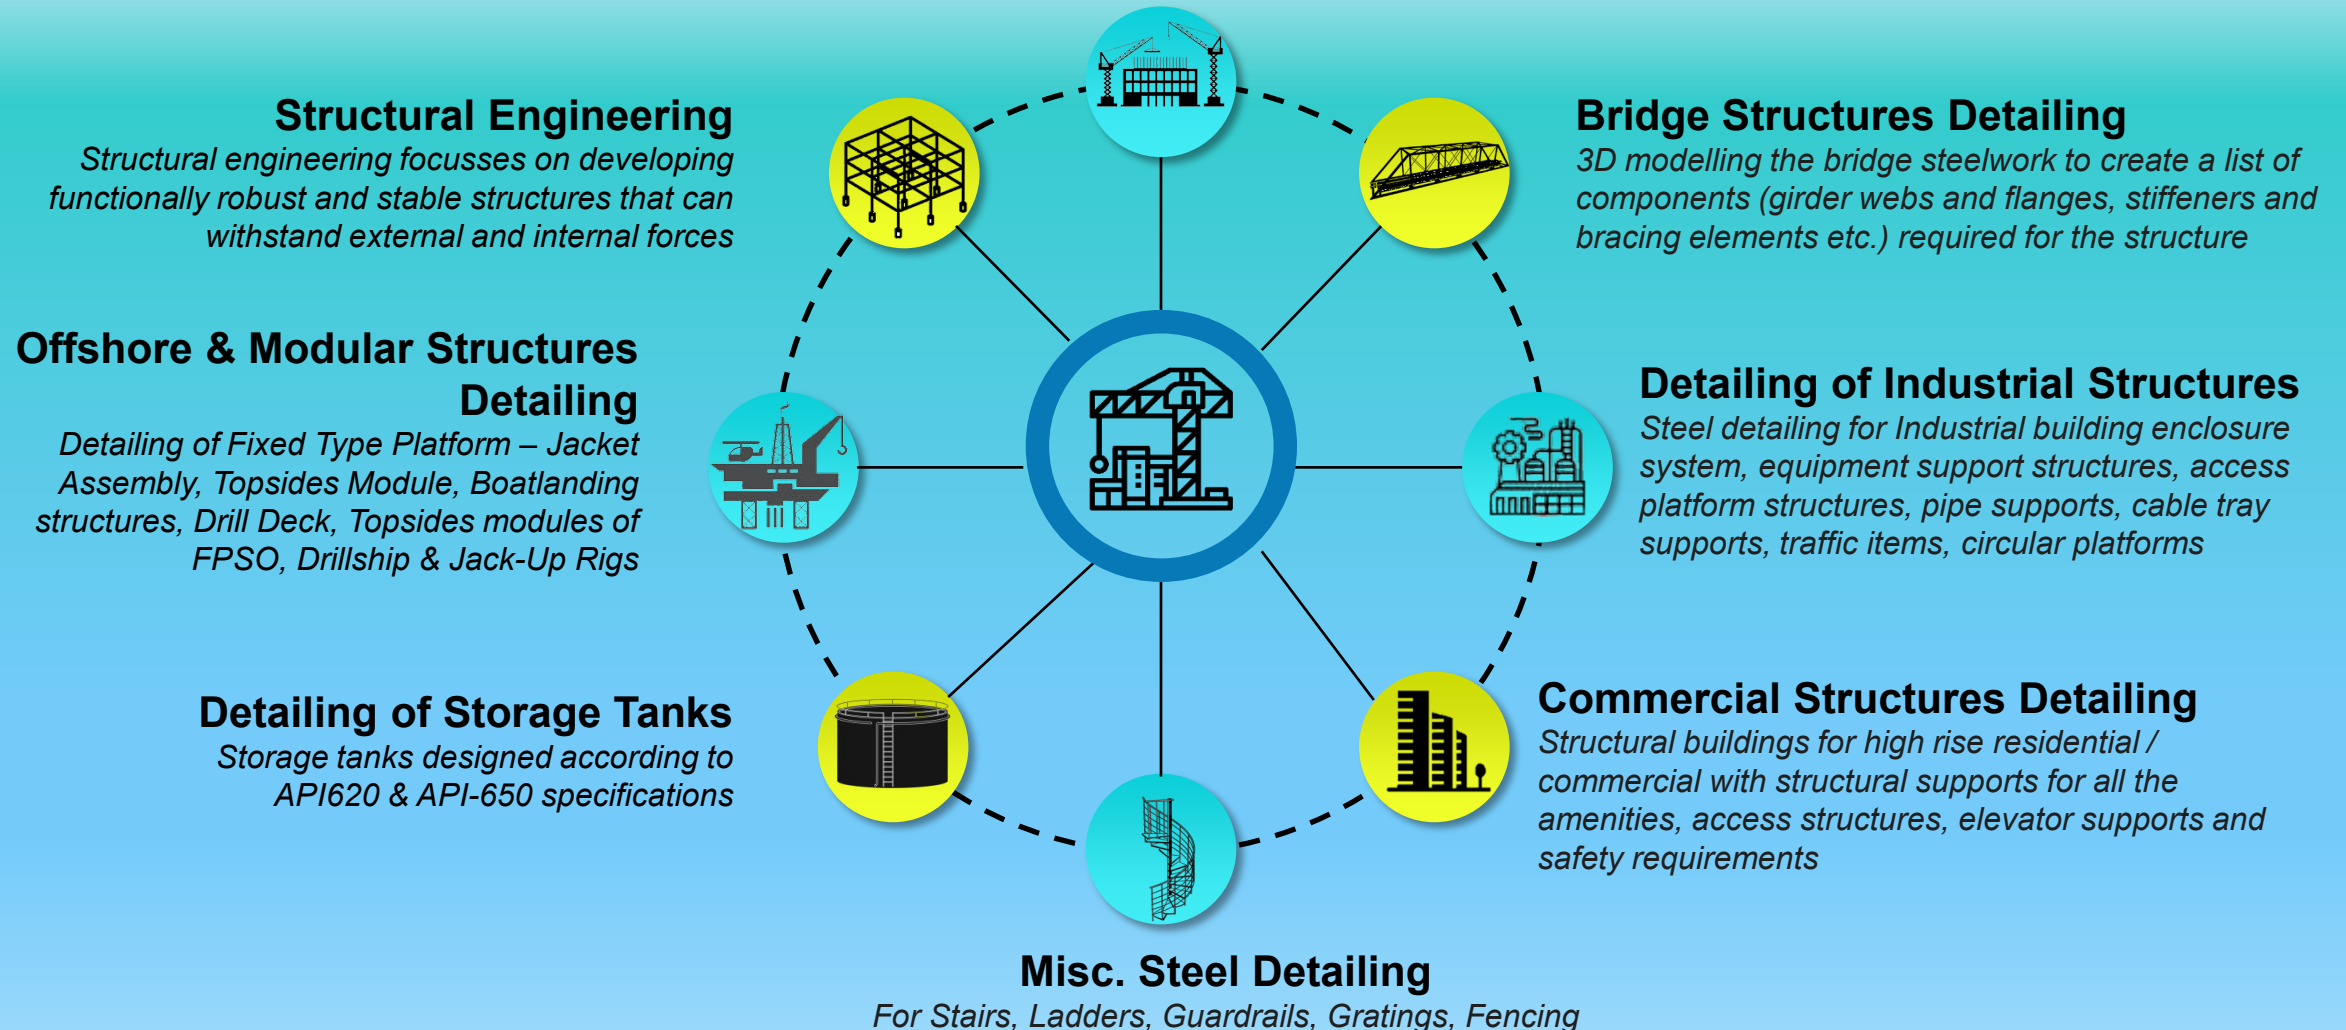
Structural Engineering
Structural engineering focusses on developing functionally robust and stable structures that can withstand external and internal forces

Bridge Structures Detailing
3D modelling the bridge steelwork to create a list of components (girder webs and flanges, stiffeners and bracing elements etc.) required for the structure

Offshore & Modular Structures Detailing
Detailing of Fixed Type Platform – Jacket Assembly, Topsides Module, Boatlanding structures, Drill Deck, Topsides modules of FPSO, Drillship & Jack-Up Rigs

Detailing of Industrial Structures
Steel detailing for Industrial building enclosure system, equipment support structures, access platform structures, pipe supports, cable tray supports, traffic items, circular platforms

Detailing of Storage Tanks
Storage tanks designed according to API620 & API-650 specifications

Commercial Structures Detailing
Structural buildings for high rise residential / commercial with structural supports for all the amenities, access structures, elevator supports and safety requirements

Misc. Steel Detailing
For Stairs, Ladders, Guardrails, Gratings, Fencing